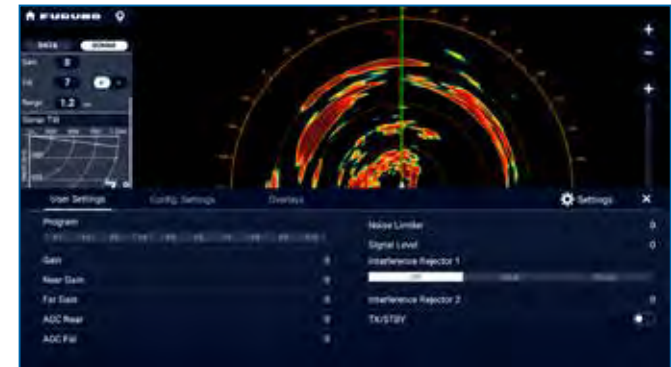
FURUNO

RADAR
SONAR
Gain 0
Tilt 7
Range 1.2
Sonar Tilt

User Settings
Config. Settings
Overlays
Settings

Program
Gain 0
Near Gain 0
Far Gain 0
AGC Near 0
AGC Far 0

Noise Limiter 0
Signal Level 0
Interference Rejector 1
Off
Interference Rejector 2 0
TX/STBY